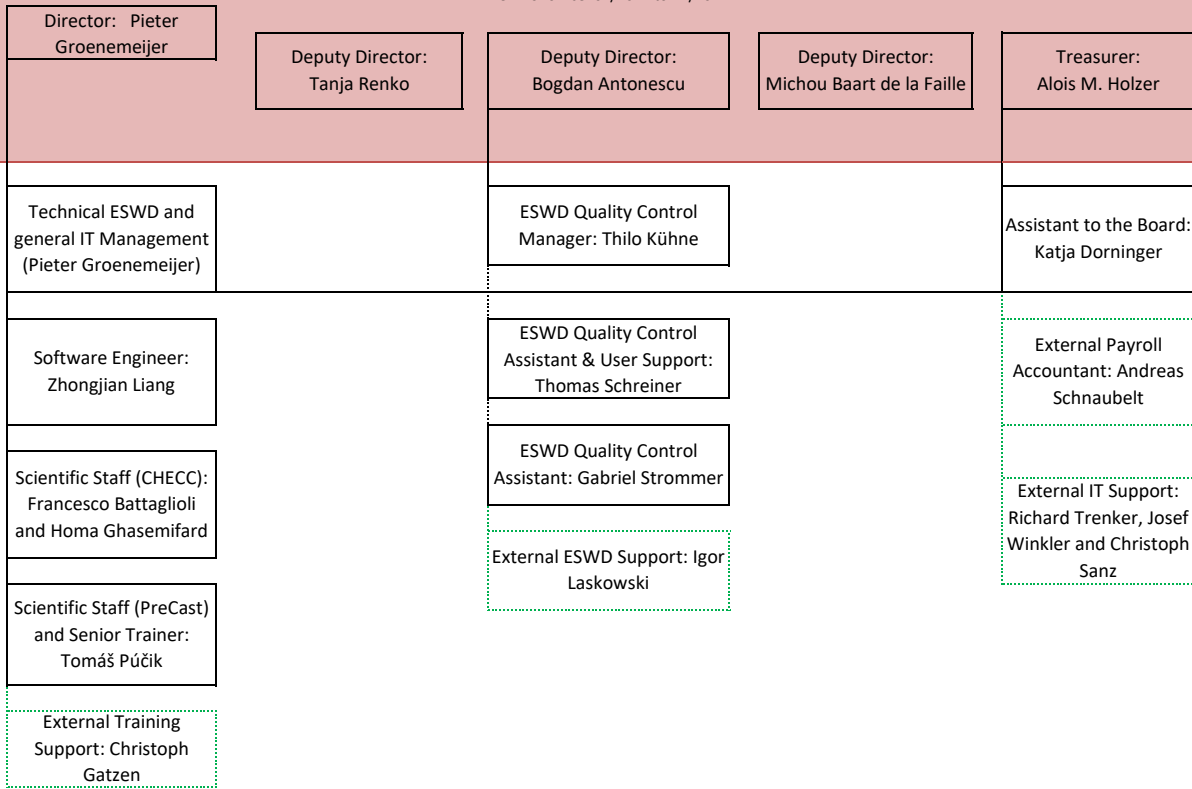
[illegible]

Director: Pieter Groenemeijer

Deputy Director: Tanja Renko

Deputy Director: Bogdan Antonescu

Deputy Director: Michou Baart de la Faille

Treasurer: Alois M. Holzer

Technical ESWD and general IT Management (Pieter Groenemeijer)

Software Engineer: Zhongjian Liang

Scientific Staff (CHECC): Francesco Battaglioli and Homa Ghasemifard

Scientific Staff (PreCast) and Senior Trainer: Tomáš Púčik

External Training Support: Christoph Gatzen

ESWD Quality Control Manager: Thilo Kühne

ESWD Quality Control Assistant & User Support: Thomas Schreiner

ESWD Quality Control Assistant: Gabriel Strommer

External ESWD Support: Igor Laskowski

Assistant to the Board: Katja Dorninger

External Payroll Accountant: Andreas Schnaubelt

External IT Support: Richard Trenker, Josef Winkler and Christoph Sanz